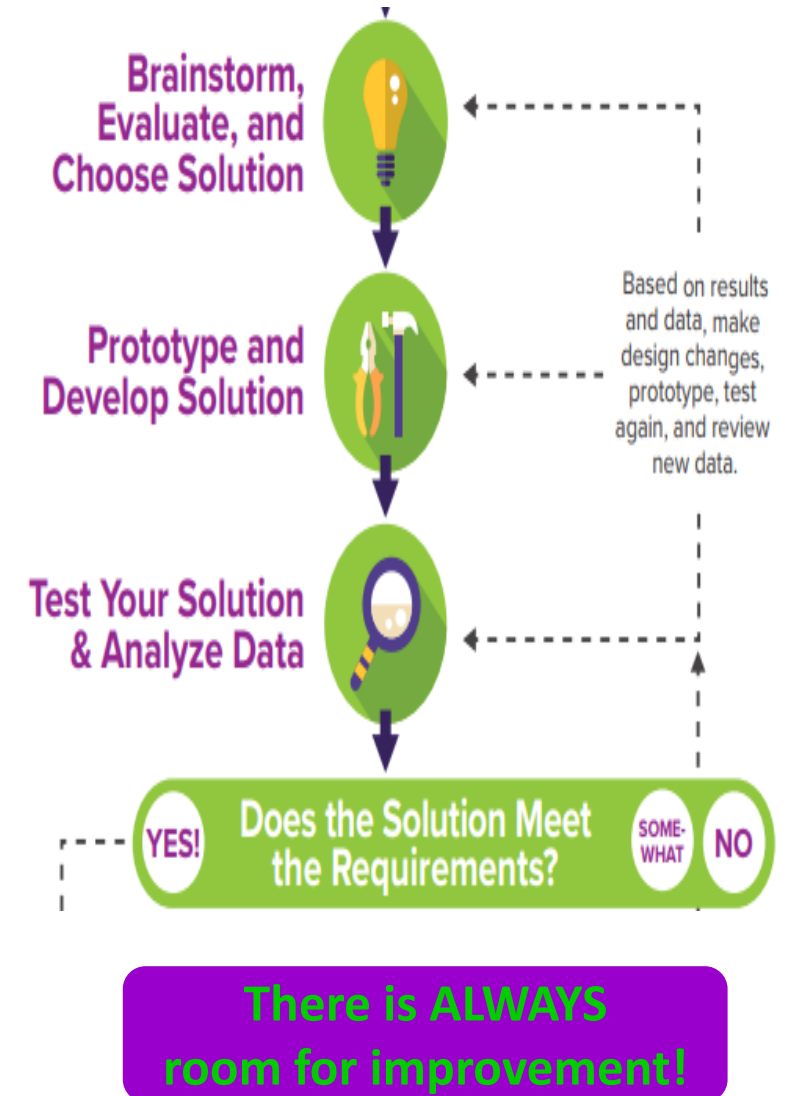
Brainstorm, Evaluate, and Choose Solution

Prototype and Develop Solution

Test Your Solution & Analyze Data

Based on results and data, make design changes, prototype, test again, and review new data.

YES!

Does the Solution Meet the Requirements?

SOME-WHAT

NO

There is ALWAYS room for improvement!